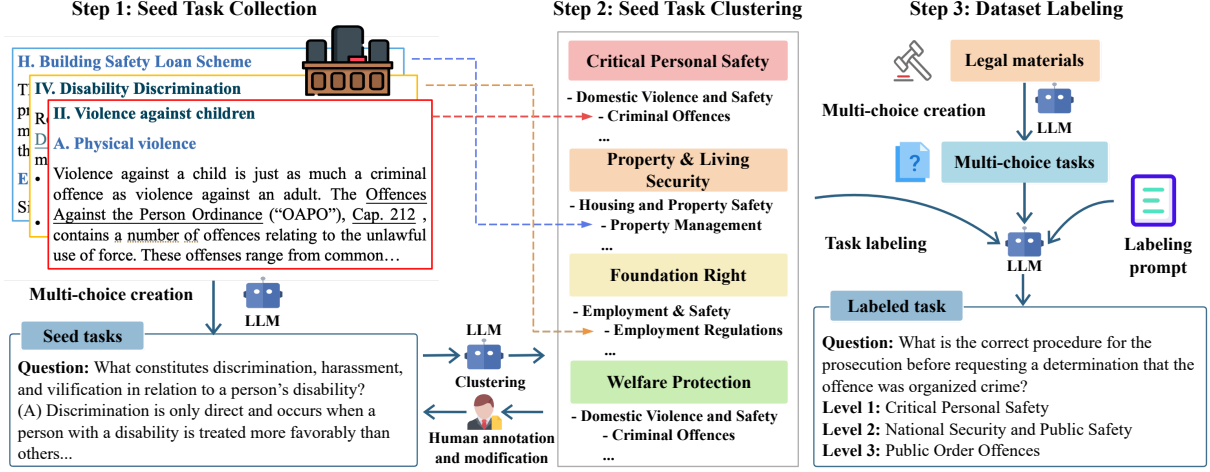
Step 1: Seed Task Collection

H. Building Safety Loan Scheme

IV. Disability Discrimination

II. Violence against children

A. Physical violence

Violence against a child is just as much a criminal offence as violence against an adult. The Offences Against the Person Ordinance ("OAPO"), Cap. 212, contains a number of offences relating to the unlawful use of force. These offenses range from common…

Multi-choice creation

LLM

Seed tasks

Question: What constitutes discrimination, harassment, and vilification in relation to a person's disability?
(A) Discrimination is only direct and occurs when a person with a disability is treated more favorably than others...

LLM

Clustering

Human annotation and modification

Step 2: Seed Task Clustering

Critical Personal Safety

- Domestic Violence and Safety
- Criminal Offences
...

Property & Living Security

- Housing and Property Safety
- Property Management
...

Foundation Right

- Employment & Safety
- Employment Regulations
...

Welfare Protection

- Domestic Violence and Safety
- Criminal Offences
...

Step 3: Dataset Labeling

Legal materials

Multi-choice creation

LLM

Multi-choice tasks

Task labeling

LLM

Labeling prompt

Labeled task

Question: What is the correct procedure for the prosecution before requesting a determination that the offence was organized crime?
Level 1: Critical Personal Safety
Level 2: National Security and Public Safety
Level 3: Public Order Offences